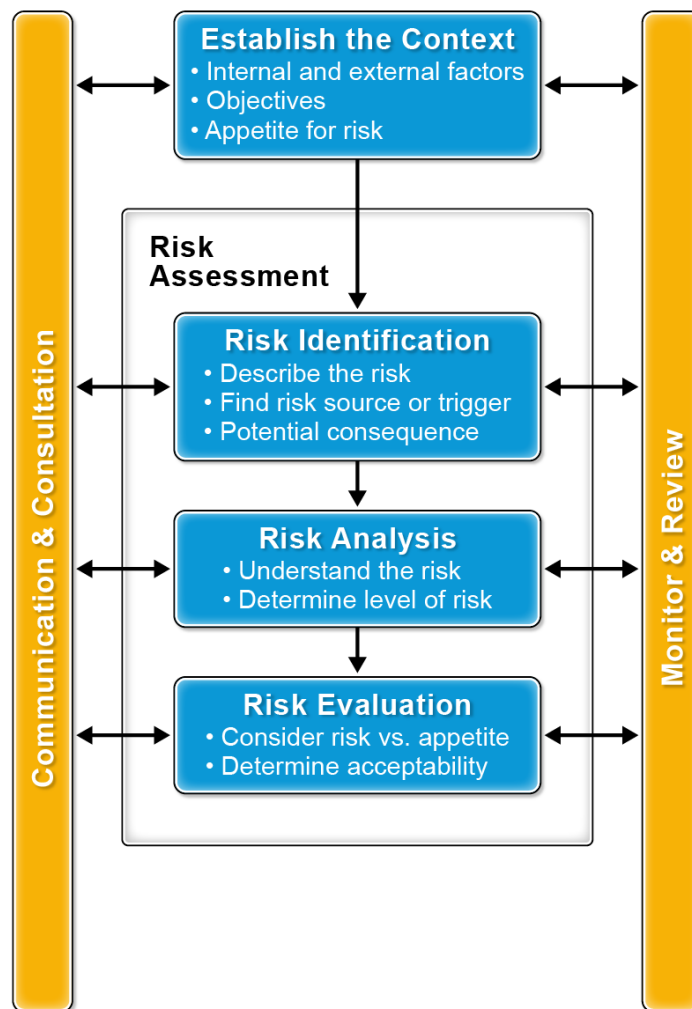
Communication & Consultation

Establish the Context
• Internal and external factors
• Objectives
• Appetite for risk

Risk Assessment

Risk Identification
• Describe the risk
• Find risk source or trigger
• Potential consequence

Risk Analysis
• Understand the risk
• Determine level of risk

Risk Evaluation
• Consider risk vs. appetite
• Determine acceptability

Monitor & Review